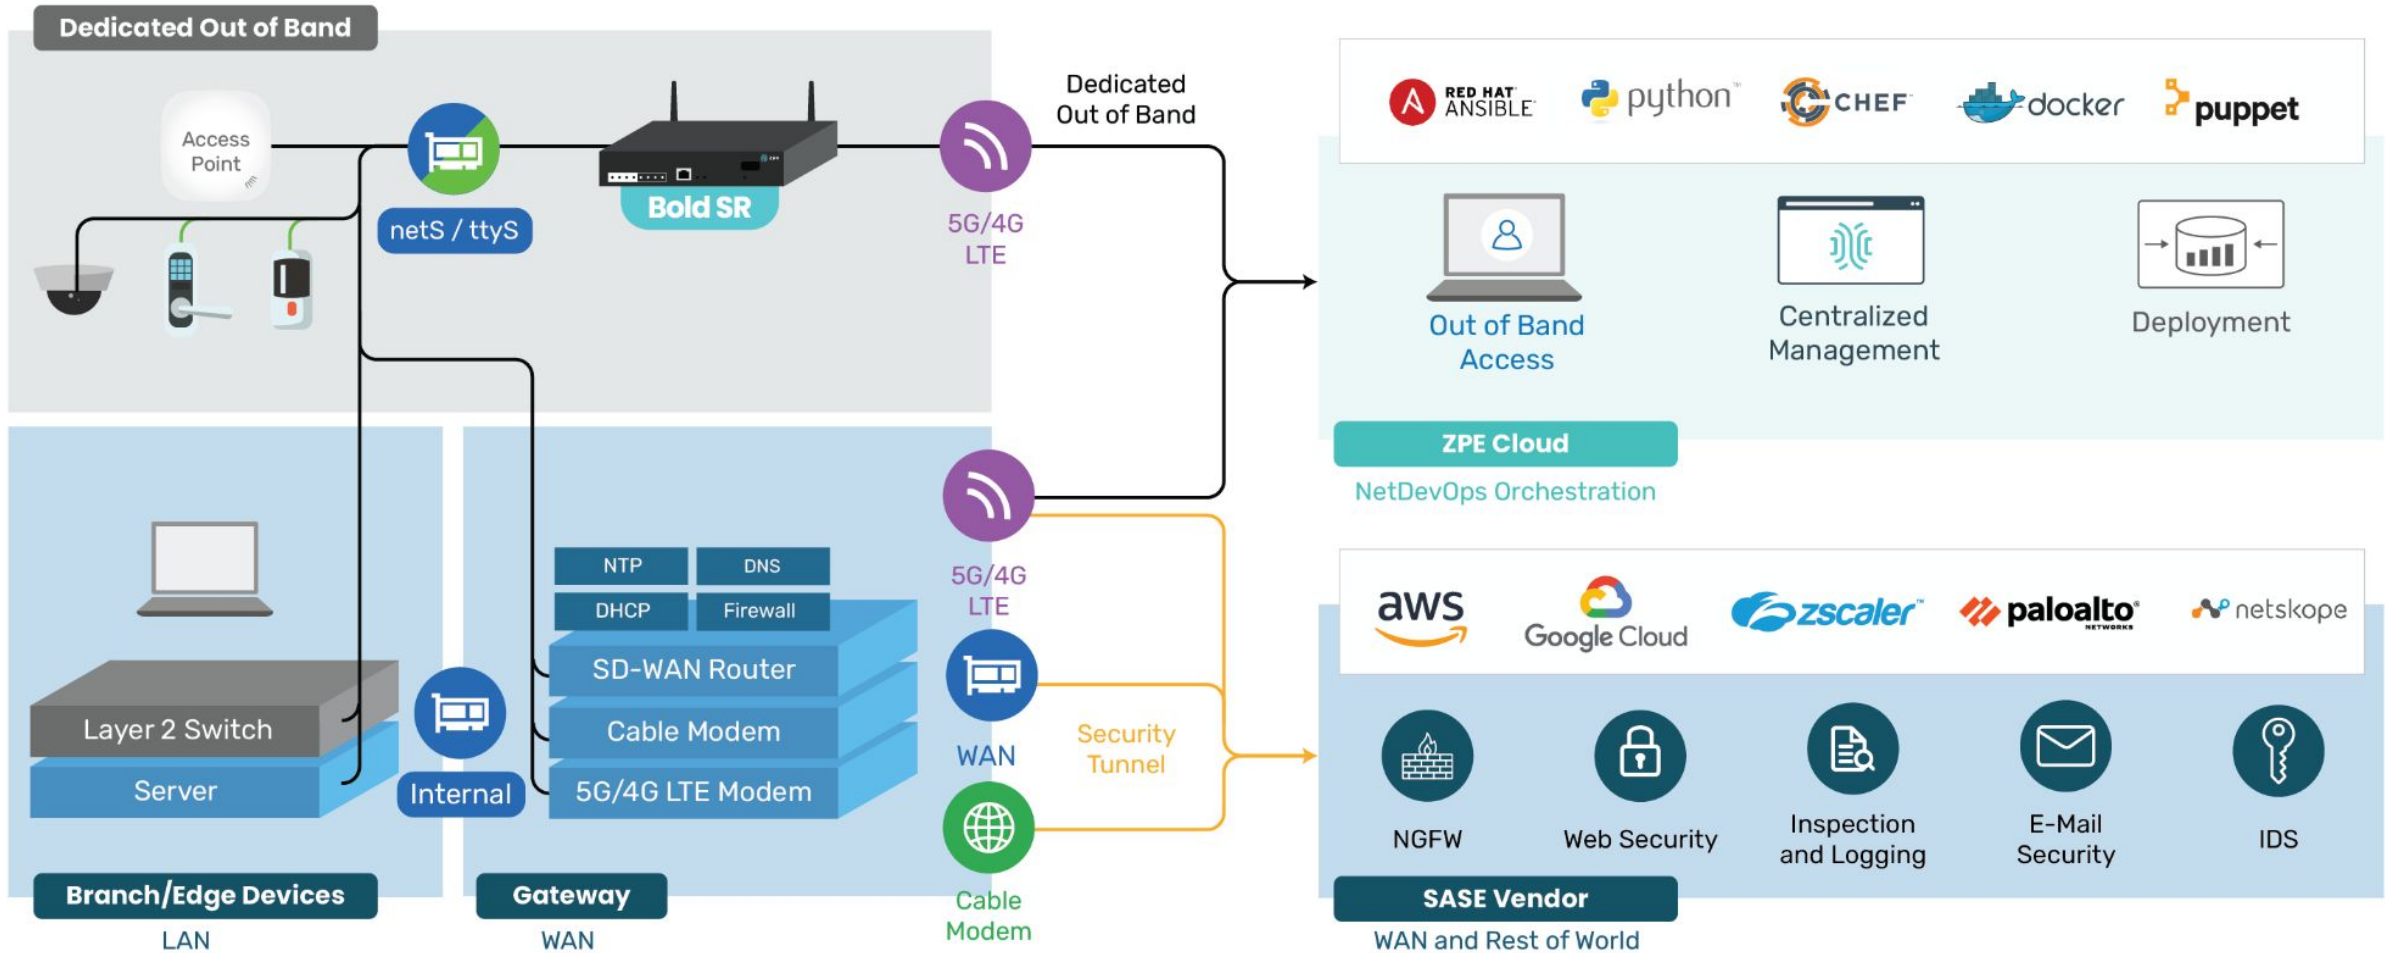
Dedicated Out of Band

Access Point

netS / ttyS

Bold SR

5G/4G LTE

Dedicated Out of Band

RED HAT ANSIBLE

python

CHEF

docker

puppet

Out of Band Access

Centralized Management

Deployment

ZPE Cloud

NetDevOps Orchestration

NTP

DNS

DHCP

Firewall

SD-WAN Router

Cable Modem

5G/4G LTE Modem

Layer 2 Switch

Server

Internal

5G/4G LTE

WAN

Security Tunnel

Cable Modem

aws

Google Cloud

zscaler

paloalto NETWORKS

netskope

NGFW

Web Security

Inspection and Logging

E-Mail Security

IDS

SASE Vendor

WAN and Rest of World

Branch/Edge Devices

LAN

Gateway

WAN